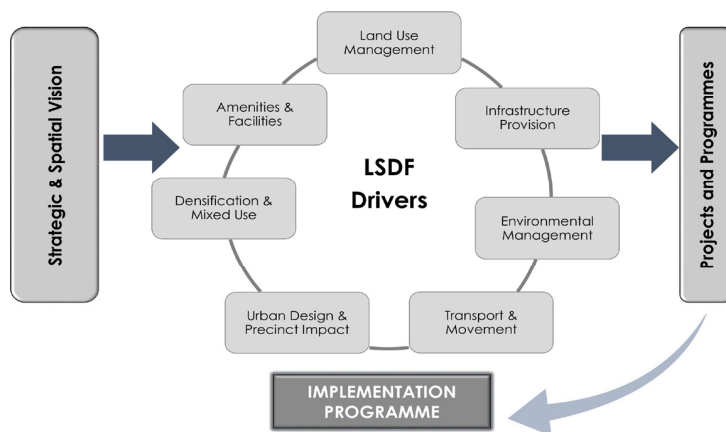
Strategic & Spatial Vision

Land Use Management

Infrastructure Provision

Environmental Management

Transport & Movement

Urban Design & Precinct Impact

Densification & Mixed Use

Amenities & Facilities

LSDF Drivers

Projects and Programmes

IMPLEMENTATION PROGRAMME